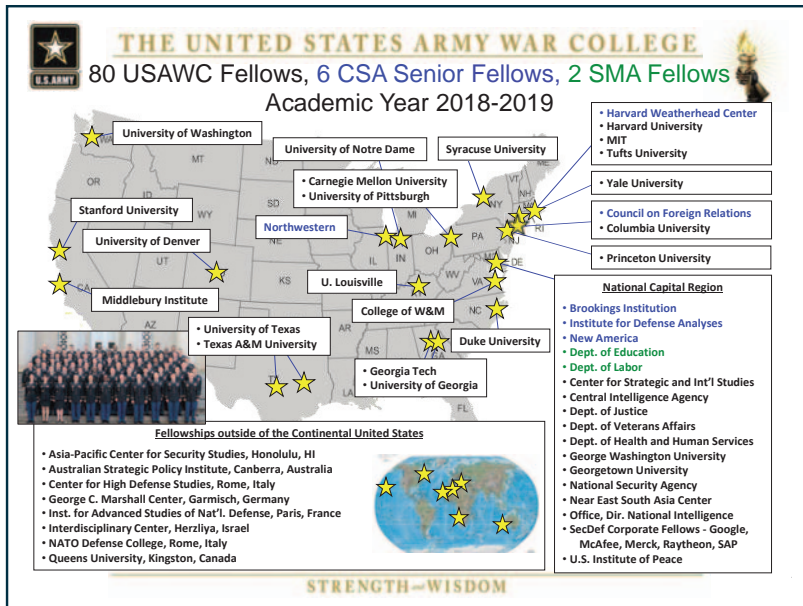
U.S.ARMY

THE UNITED STATES ARMY WAR COLLEGE

80 USAWC Fellows, 6 CSA Senior Fellows, 2 SMA Fellows

Academic Year 2018-2019

University of Washington

University of Notre Dame

Syracuse University

• Harvard Weatherhead Center
• Harvard University
• MIT
• Tufts University

• Carnegie Mellon University
• University of Pittsburgh

Yale University

Stanford University

• Council on Foreign Relations
• Columbia University

University of Denver

Northwestern

Princeton University

U. Louisville

Middlebury Institute

National Capital Region

College of W&M

• Brookings Institution
• Institute for Defense Analyses
• New America
• Dept. of Education
• Dept. of Labor
• Center for Strategic and Int'l Studies
• Central Intelligence Agency
• Dept. of Justice
• Dept. of Veterans Affairs
• Dept. of Health and Human Services
• George Washington University
• Georgetown University
• National Security Agency
• Near East South Asia Center
• Office, Dir. National Intelligence
• SecDef Corporate Fellows - Google, McAfee, Merck, Raytheon, SAP
• U.S. Institute of Peace

• University of Texas
• Texas A&M University

Duke University

• Georgia Tech
• University of Georgia

MT ND OR WY SD UT KS AZ MS IN IL OH PA WV VA NC NY VT RI NJ DE MI FL

Fellowships outside of the Continental United States

• Asia-Pacific Center for Security Studies, Honolulu, HI
• Australian Strategic Policy Institute, Canberra, Australia
• Center for High Defense Studies, Rome, Italy
• George C. Marshall Center, Garmisch, Germany
• Inst. for Advanced Studies of Nat'l. Defense, Paris, France
• Interdisciplinary Center, Herzliya, Israel
• NATO Defense College, Rome, Italy
• Queens University, Kingston, Canada

STRENGTH and WISDOM